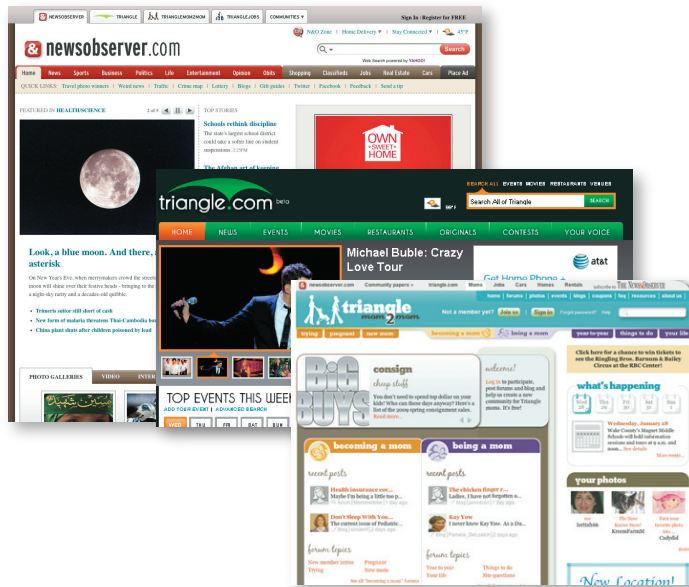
NEWSOBSERVER | TRIANGLE | TRIANGLEMOM2MOM | TRIANGLEJOBS | COMMUNITIES ▾

Sign In | Register for FREE

newsobserver.com

N&O Zone | Home Delivery ▾ | Stay Connected ▾ | 45°F

Search

Web Search powered by YAHOO!

Home | News | Sports | Business | Politics | Life | Entertainment | Opinion | Obits | Shopping | Classifieds | Jobs | Real Estate | Cars | Place Ad

QUICK LINKS: Travel photo winners | Weird news | Traffic | Crime map | Lottery | Blogs | Gift guides | Twitter | Facebook | Feedback | Send a tip

FEATURED IN HEALTHSCIENCE

2 of 8

TOP STORIES

Schools rethink discipline

The state's largest school district could take a softer line on student suspensions.

The Afghan art of keeping

OWN SWEET HOME

Look, a blue moon. And there, a asterisk

On New Year's Eve, when merrymakers crowd the streets moon will shine over their festive heads - bringing to the a night-sky rarity and a decades-old quibble.

Trinen's suitor still short of cash

New form of malaria threatens Thai-Cambodia bo

China plant shuts after children poisoned by lead

PHOTO GALLERIES | VIDEO | INTE

triangle.com beta

SEARCH ALL | EVENTS | MOVIES | RESTAURANTS | VENUES

Search All of Triangle | SEARCH

HOME | NEWS | EVENTS | MOVIES | RESTAURANTS | ORIGINALS | CONTESTS | YOUR VOICE

Michael Buble: Crazy Love Tour

at&t

Get Home Phone +

TOP EVENTS THIS WEE

ADD YOUR EVENT | ADVANCED SEARCH

WED | THU | FRI | SAT | SUN

newsobserver.com | Community papers ▾ | triangle.com | Moms | Jobs | Cars | Homes | Rentals

subscribe to THE NEWS & OBSERVER

triangle mom 2 mom

home | forums | photos | events | blogs | coupons | fun | resources | about us

Not a member yet? Join us | Sign in | Forgot password? Help

trying | pregnant | new mom | becoming a mom | being a mom | year-to-year | things to do | your life

BIG BUYS

consign

cheap stuff

You don't need to spend top dollar on your kids! Who can these days anyway? Here's a list of the 2009 spring consignment sales.

Read more...

welcome!

Log in to participate, post forums and blog and help us create a new community for Triangle moms. It's free!

Click here for a chance to win tickets to see the Ringling Bros. Barnum & Bailey Circus at the RBC Center!

what's happening

Wed 28 | Thu 29 | Fri 30 | Sat 31 | Sun 1

Wednesday, January 28

Wake County's Magnet Middle Schools will hold informational sessions for ... See details

becoming a mom

recent posts

Health insurance cov...

Maybe I'm being a little too p...

Don't Sleep With You...

The current issue of Pediatric...

forum topics

New member intros | Pregnant

Trying | New mom

See all "becoming a mom" forums

being a mom

recent posts

The chicken finger r...

Ladies, I have not forgotten o...

Kay Yow

I never knew Kay Yow. As a De...

forum topics

Things to do

Your life | Nite questions

your photos

New Location!